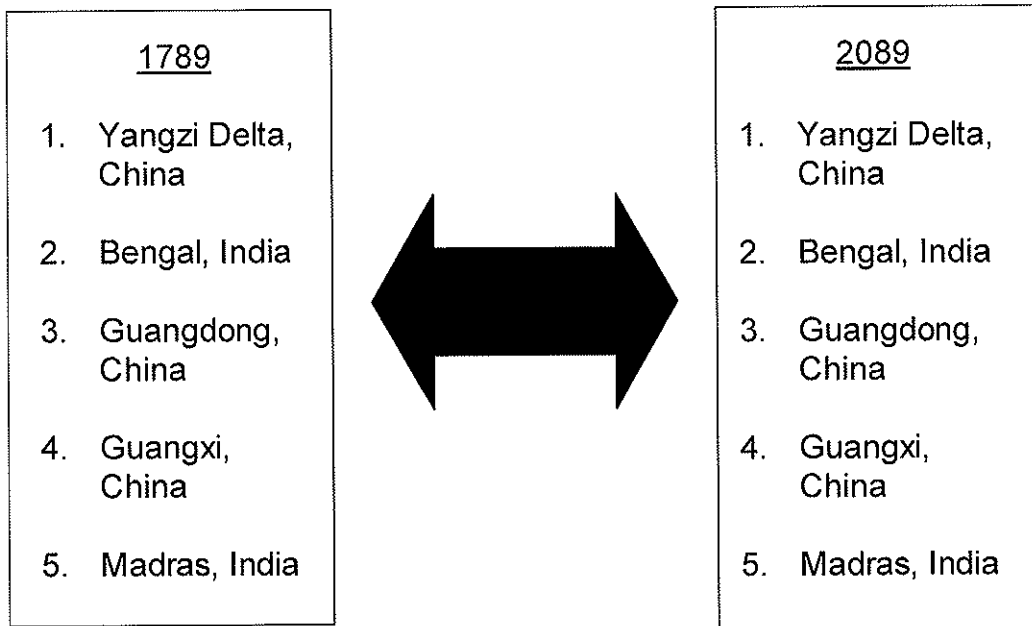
1789

1. Yangzi Delta, China

2. Bengal, India

3. Guangdong, China

4. Guangxi, China

5. Madras, India

2089

1. Yangzi Delta, China

2. Bengal, India

3. Guangdong, China

4. Guangxi, China

5. Madras, India